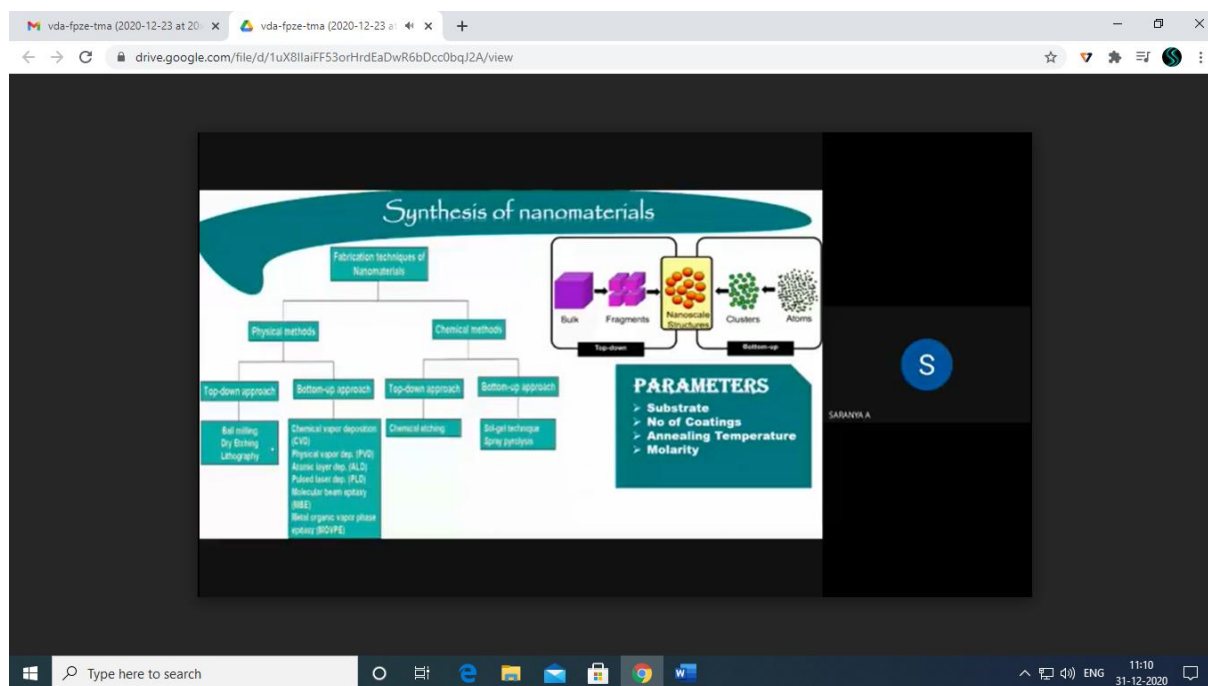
vda-fpze-tma (2020-12-23 at 20 ×
vda-fpze-tma (2020-12-23 at ×
+

drive.google.com/file/d/1uX8lIaiFF53orHrdEaDwR6bDcc0bqJ2A/view

Synthesis of nanomaterials

Fabrication techniques of Nanomaterials

Physical methods

Chemical methods

Top-down approach

Bottom-up approach

Top-down approach

Bottom-up approach

Ball milling
Dry Etching
Lithography

Chemical vapor deposition (CVD)
Physical vapor dep. (PVD)
Atomic layer dep. (ALD)
Pulsed laser dep. (PLD)
Molecular beam epitaxy (MBE)
Metal organic vapor phase epitaxy (MOVPE)

Chemical etching

Sol-gel technique
Spray pyrolysis

Bulk
Fragments
Nanoscale Structures
Clusters
Atoms
Top-down
Bottom-up

PARAMETERS
➢ Substrate
➢ No of Coatings
➢ Annealing Temperature
➢ Molarity

S
SARANYA A

Type here to search

ENG
11:10
31-12-2020